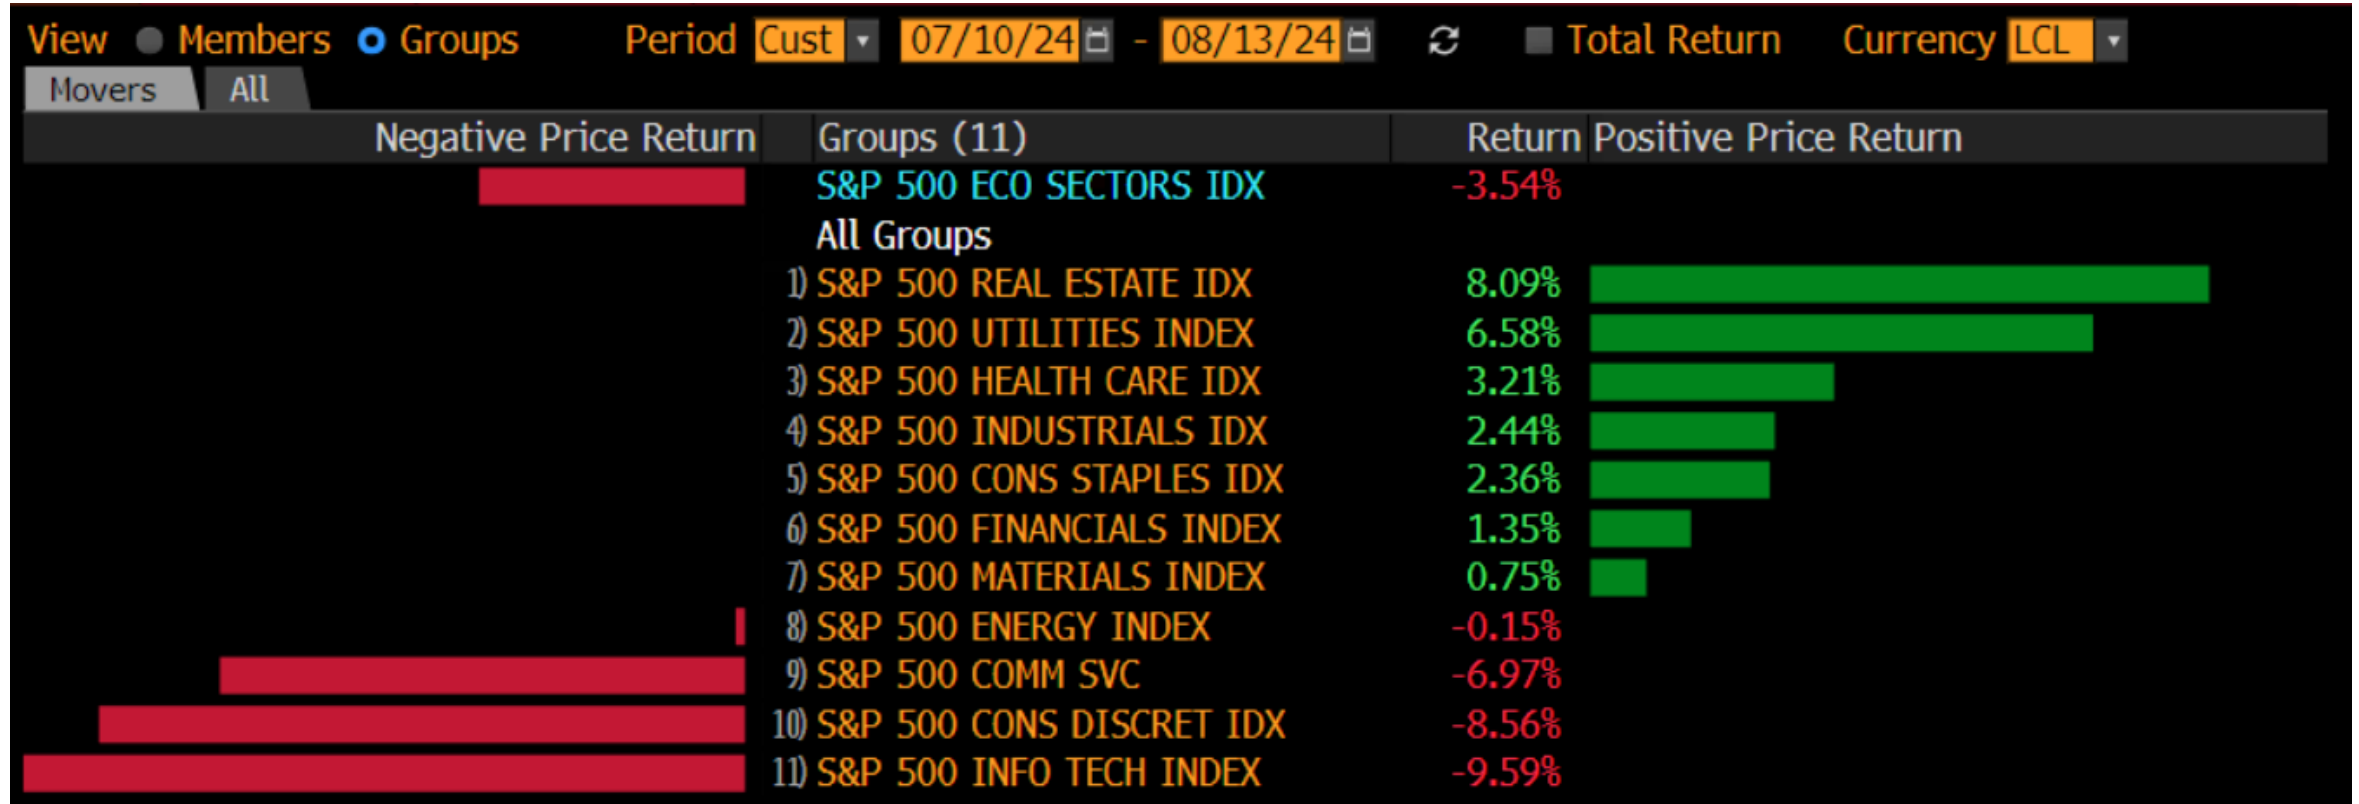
View Members Groups Period Cust 07/10/24 - 08/13/24 Total Return Currency LCL

Movers All

| Negative Price Return | Groups (11) | Return | Positive Price Return |
|---|---|---|---|
| | S&P 500 ECO SECTORS IDX | -3.54% | |
| | All Groups | | |
| | 1) S&P 500 REAL ESTATE IDX | 8.09% | |
| | 2) S&P 500 UTILITIES INDEX | 6.58% | |
| | 3) S&P 500 HEALTH CARE IDX | 3.21% | |
| | 4) S&P 500 INDUSTRIALS IDX | 2.44% | |
| | 5) S&P 500 CONS STAPLES IDX | 2.36% | |
| | 6) S&P 500 FINANCIALS INDEX | 1.35% | |
| | 7) S&P 500 MATERIALS INDEX | 0.75% | |
| | 8) S&P 500 ENERGY INDEX | -0.15% | |
| | 9) S&P 500 COMM SVC | -6.97% | |
| | 10) S&P 500 CONS DISCRET IDX | -8.56% | |
| | 11) S&P 500 INFO TECH INDEX | -9.59% | |